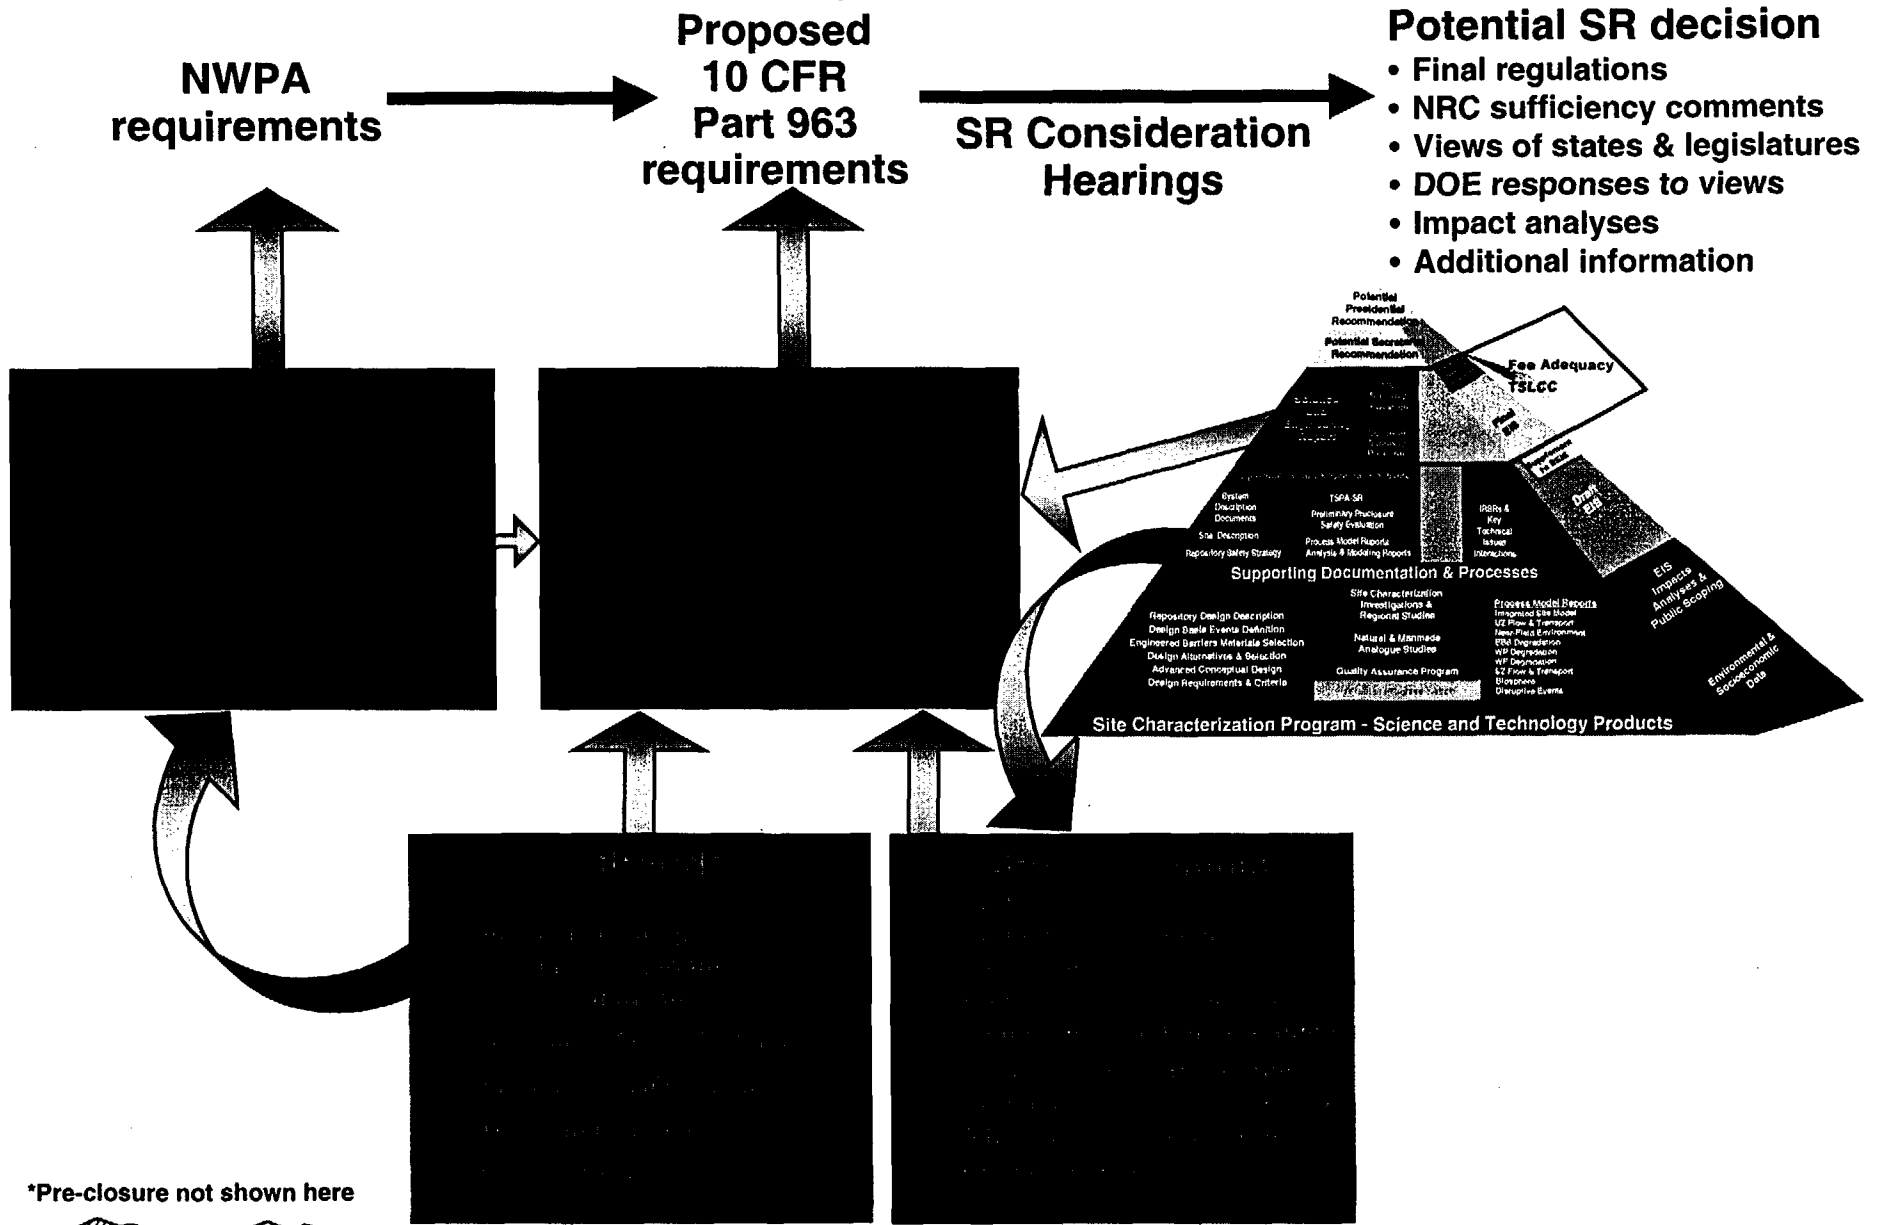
NWPA requirements

Proposed 10 CFR Part 963 requirements

SR Consideration Hearings

Potential SR decision
• Final regulations
• NRC sufficiency comments
• Views of states & legislatures
• DOE responses to views
• Impact analyses
• Additional information

Potential Presidential Recommendation
Potential Secretarial Recommendation
Fee Adequacy
TSLCC
Final EIS
Draft EIS
System Description Documents
Site Description
Repository Safety Strategy
TSPA-SR
Preliminary Preclosure Safety Evaluation
Process Model Reports
Analysis & Modeling Reports
IRSRs & Key Technical Issues Interactions
Supporting Documentation & Processes
Repository Design Description
Design Basis Events Definition
Engineered Barriers Materials Selection
Design Alternatives & Selection
Advanced Conceptual Design
Design Requirements & Criteria
Site Characterization Investigations & Regional Studies
Natural & Manmade Analogue Studies
Quality Assurance Program
Process Model Reports
Integrated Site Model
UZ Flow & Transport
Near-Field Environment
EBS Degradation
WP Degradation
WF Degradation
SZ Flow & Transport
Biosphere
Disruptive Events
EIS Impacts Analyses & Public Scoping
Environmental & Socioeconomic Data
Site Characterization Program - Science and Technology Products

*Pre-closure not shown here